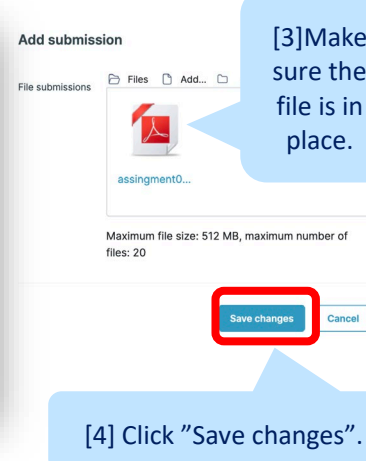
Add submission

File submissions

Files Add...

assingment0...

[3]Make sure the file is in place.

Maximum file size: 512 MB, maximum number of files: 20

Save changes

Cancel

[4] Click "Save changes".